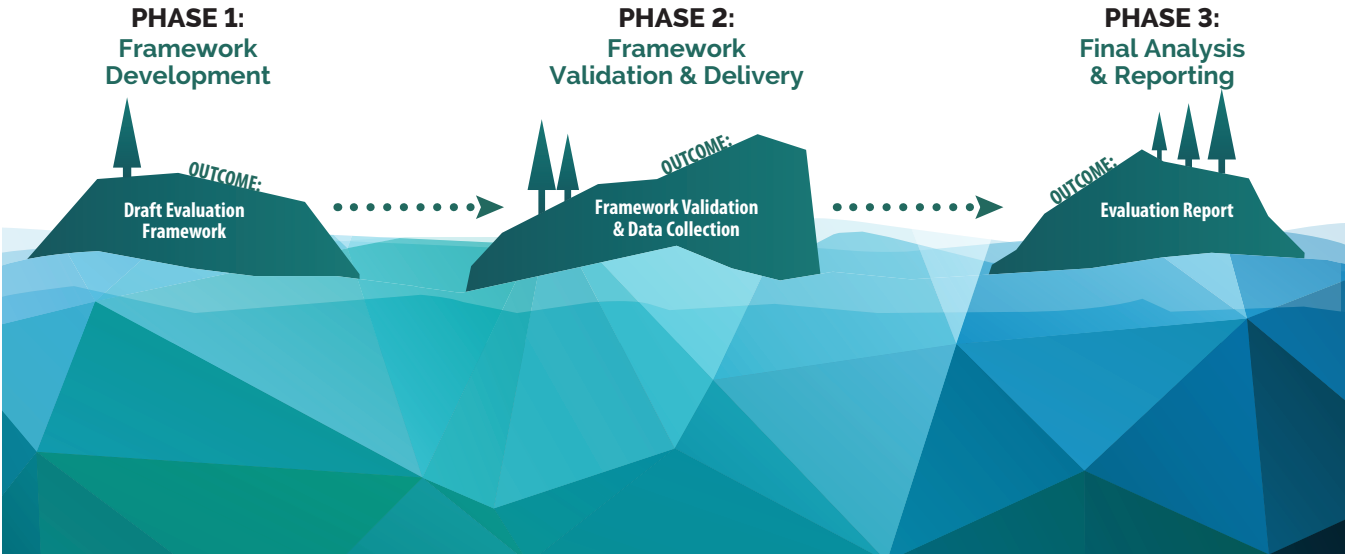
PHASE 1:
Framework Development

OUTCOME:
Draft Evaluation Framework

PHASE 2:
Framework Validation & Delivery

OUTCOME:
Framework Validation & Data Collection

PHASE 3:
Final Analysis & Reporting

OUTCOME:
Evaluation Report